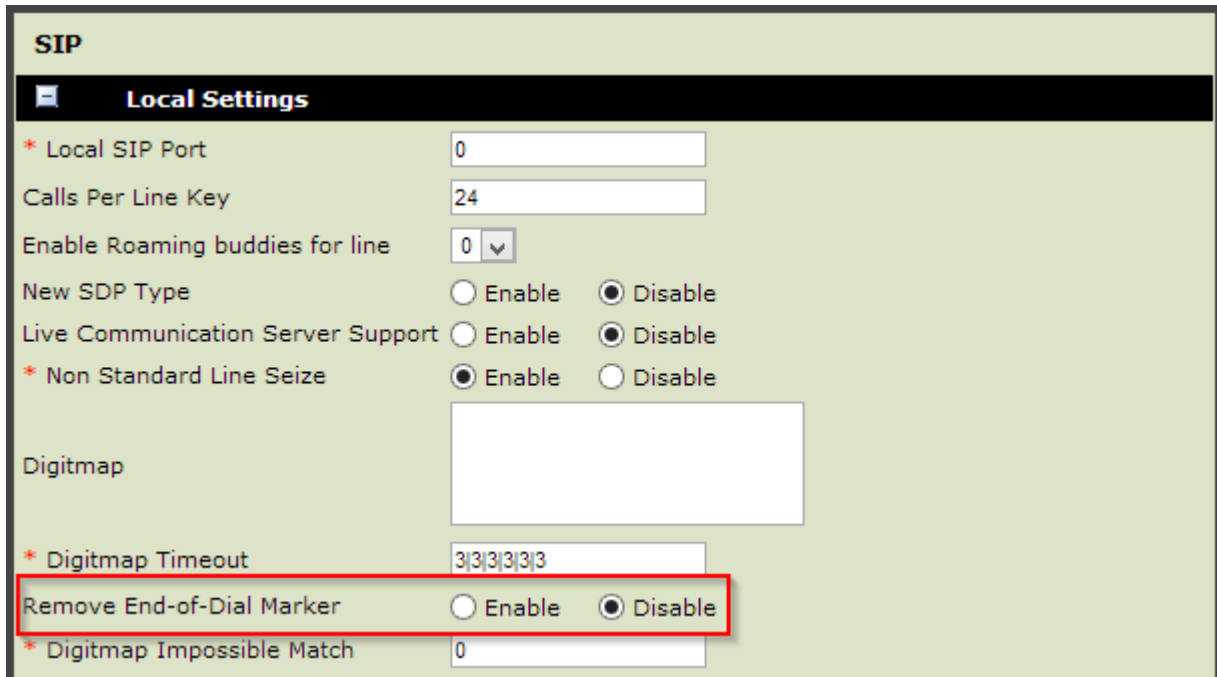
SIP

Local Settings

* Local SIP Port 0

Calls Per Line Key 24

Enable Roaming buddies for line 0

New SDP Type Enable Disable

Live Communication Server Support Enable Disable

* Non Standard Line Seize Enable Disable

Digitmap

* Digitmap Timeout 3|3|3|3|3|3

Remove End-of-Dial Marker Enable Disable

* Digitmap Impossible Match 0